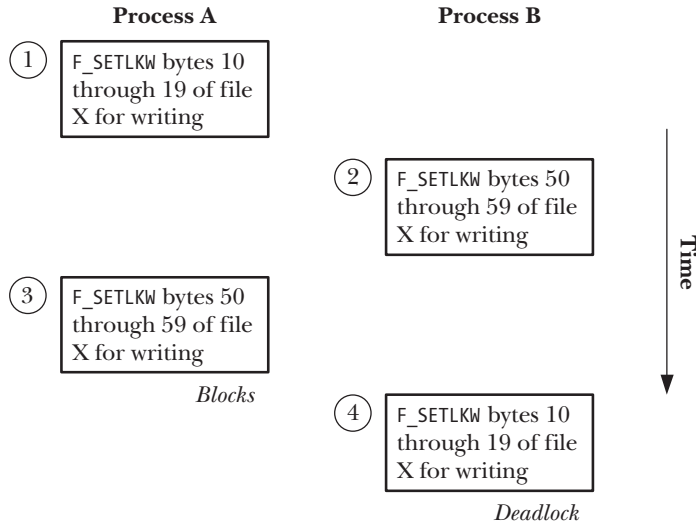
Process A

Process B

1

F_SETLKW bytes 10 through 19 of file X for writing

2

F_SETLKW bytes 50 through 59 of file X for writing

Time

3

F_SETLKW bytes 50 through 59 of file X for writing

Blocks

4

F_SETLKW bytes 10 through 19 of file X for writing

Deadlock